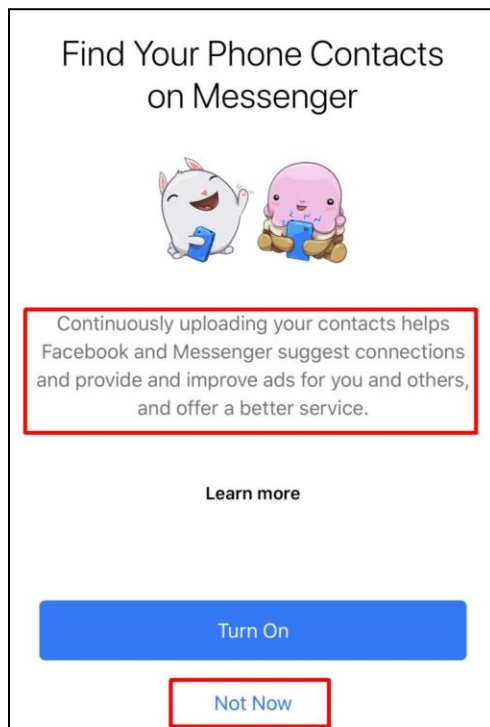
Find Your Phone Contacts on Messenger

Continuously uploading your contacts helps Facebook and Messenger suggest connections and provide and improve ads for you and others, and offer a better service.

Learn more

Turn On

Not Now